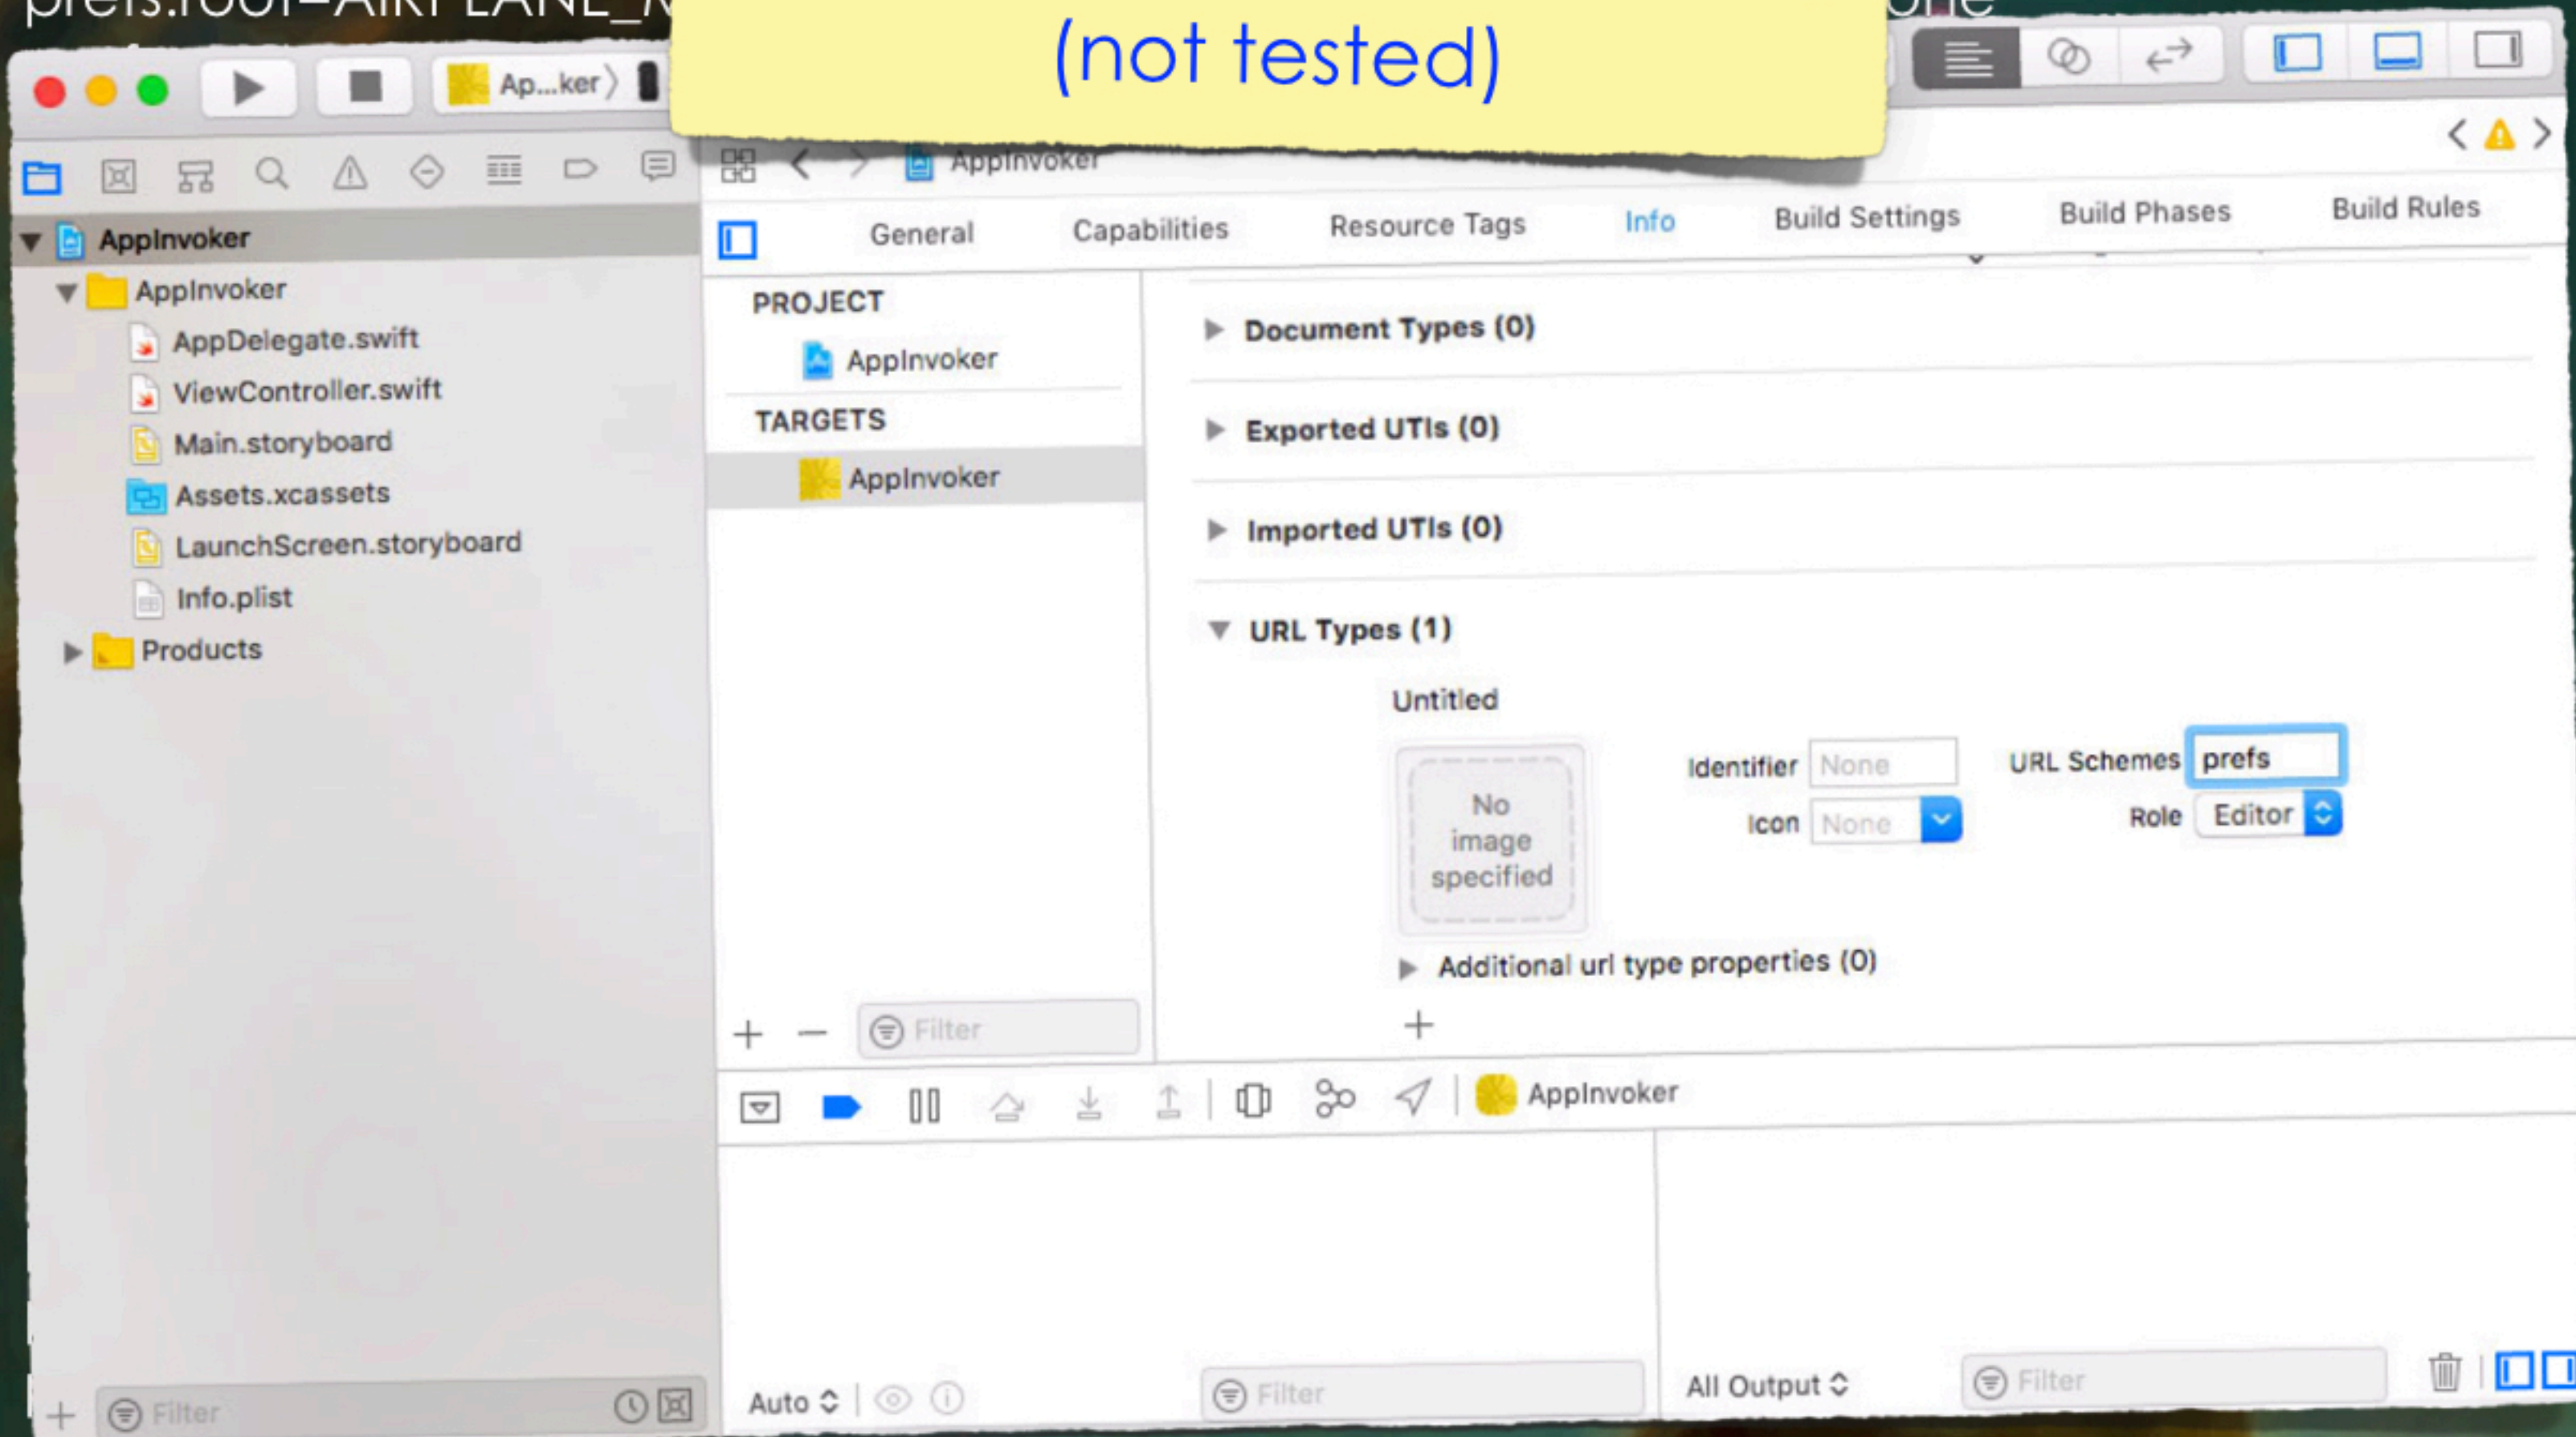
(not tested)

Ap...ker

AppInvoker

AppInvoker
AppInvoker
AppDelegate.swift
ViewController.swift
Main.storyboard
Assets.xcassets
LaunchScreen.storyboard
Info.plist
Products

Filter

General Capabilities Resource Tags Info Build Settings Build Phases Build Rules

PROJECT
AppInvoker
TARGETS
AppInvoker

Filter

Document Types (0)
Exported UTIs (0)
Imported UTIs (0)
URL Types (1)

Untitled

No image specified

Identifier None
Icon None
URL Schemes prefs
Role Editor

Additional url type properties (0)

+

AppInvoker

Auto

Filter

All Output

Filter